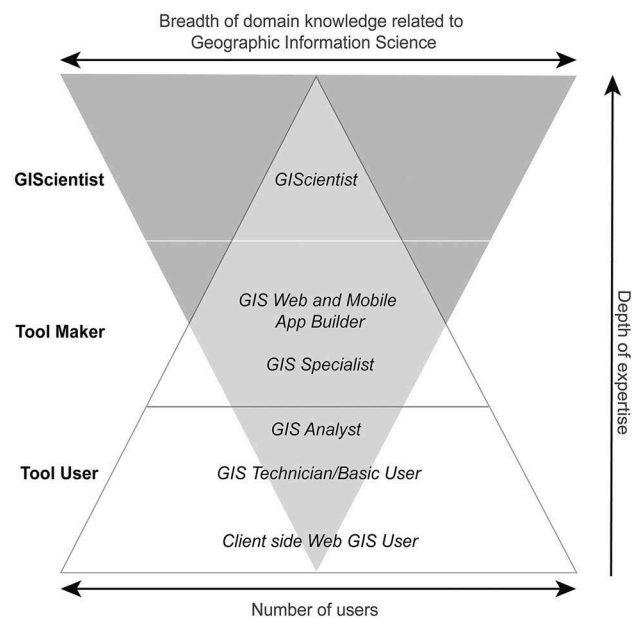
Breadth of domain knowledge related to Geographic Information Science

GIScientist

GIScientist

Tool Maker

GIS Web and Mobile App Builder

GIS Specialist

Tool User

GIS Analyst

GIS Technician/Basic User

Client side Web GIS User

Depth of expertise

Number of users